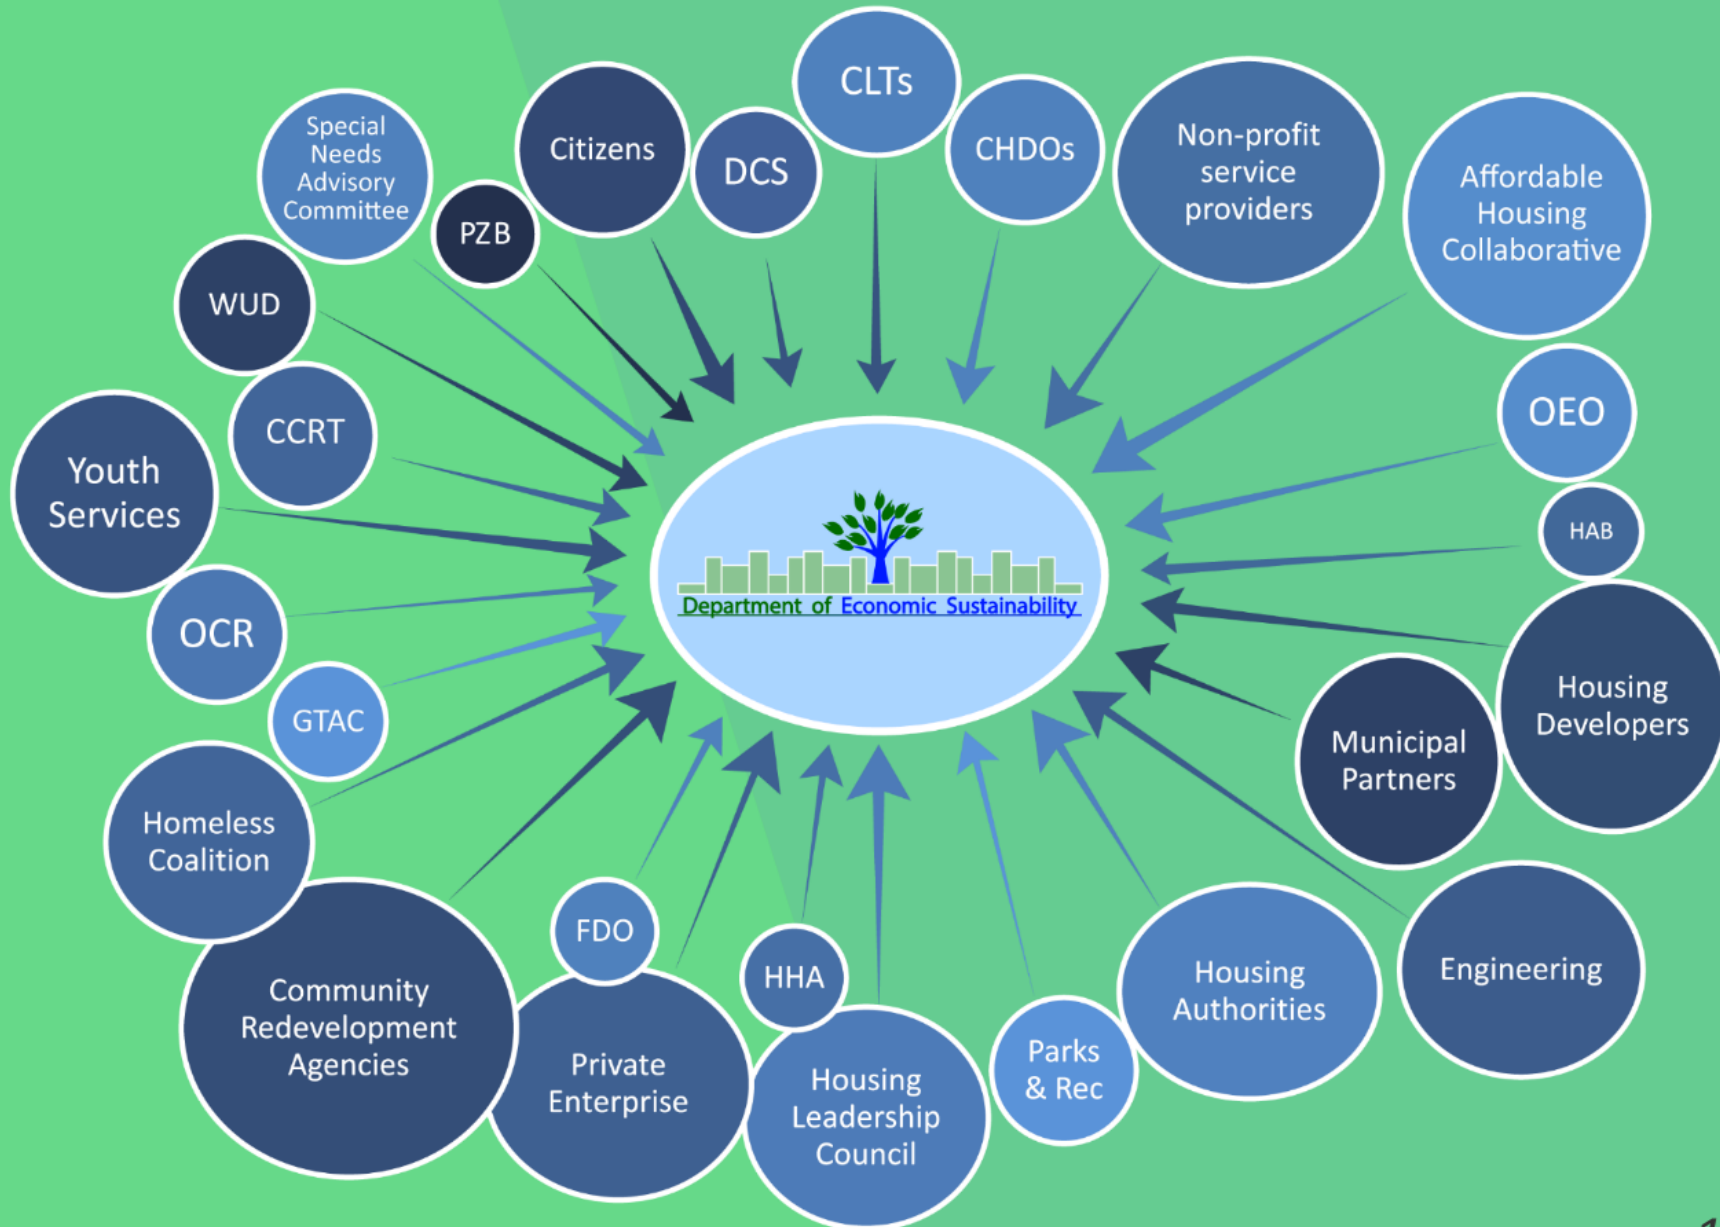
CLTs

Citizens

DCS

CHDOs

Non-profit service providers

Special Needs Advisory Committee

PZB

Affordable Housing Collaborative

WUD

CCRT

OEO

Youth Services

HAB

Department of Economic Sustainability

OCR

Housing Developers

GTAC

Municipal Partners

Homeless Coalition

FDO

HHA

Engineering

Housing Authorities

Community Redevelopment Agencies

Private Enterprise

Housing Leadership Council

Parks & Rec